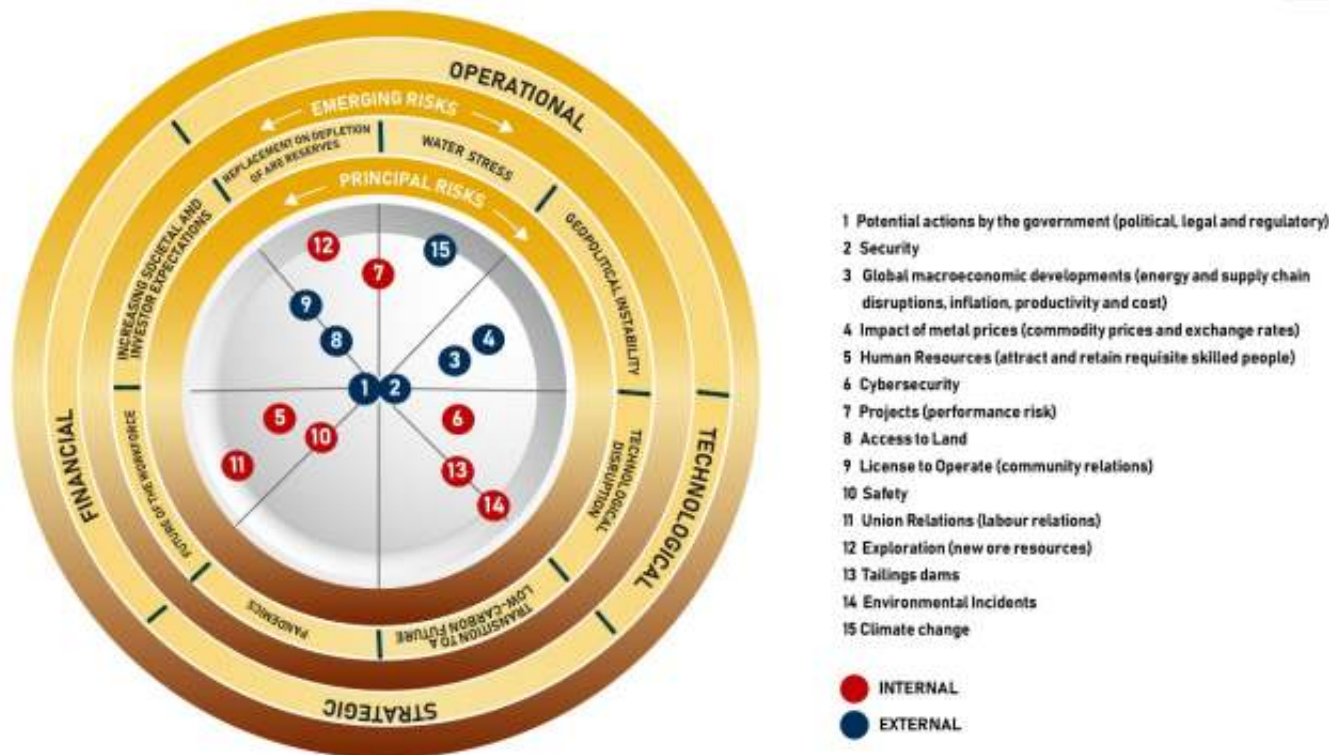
OPERATIONAL
TECHNOLOGICAL
STRATEGIC
FINANCIAL

EMERGING RISKS
REPLACEMENT ON DEPLETION OF ARE RESERVES
WATER STRESS
GEOPOLITICAL INSTABILITY
TECHNOLOGICAL DISRUPTION
TRANSITION TO A LOW-CARBON FUTURE
PANDEMICS
FUTURE OF THE WORKFORCE
INCREASING SOCIETAL AND INVESTOR EXPECTATIONS

PRINCIPAL RISKS

12
7
15
9
8
4
3
1
2
5
6
10
11
13
14

1 Potential actions by the government (political, legal and regulatory)
2 Security
3 Global macroeconomic developments (energy and supply chain disruptions, inflation, productivity and cost)
4 Impact of metal prices (commodity prices and exchange rates)
5 Human Resources (attract and retain requisite skilled people)
6 Cybersecurity
7 Projects (performance risk)
8 Access to Land
9 License to Operate (community relations)
10 Safety
11 Union Relations (labour relations)
12 Exploration (new ore resources)
13 Tailings dams
14 Environmental Incidents
15 Climate change

INTERNAL
EXTERNAL